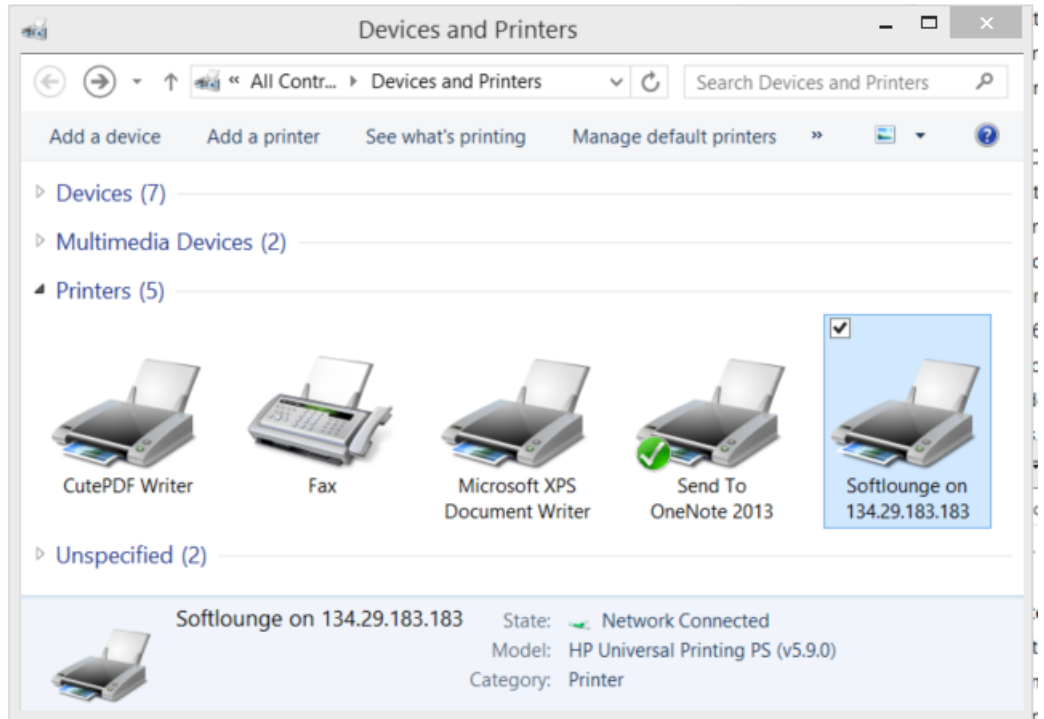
Devices and Printers

« All Contr... ▸ Devices and Printers

Search Devices and Printers

Add a device Add a printer See what's printing Manage default printers »

Devices (7)

Multimedia Devices (2)

Printers (5)

CutePDF Writer

Fax

Microsoft XPS Document Writer

Send To OneNote 2013

Softlounge on 134.29.183.183

Unspecified (2)

Softlounge on 134.29.183.183

State: Network Connected

Model: HP Universal Printing PS (v5.9.0)

Category: Printer